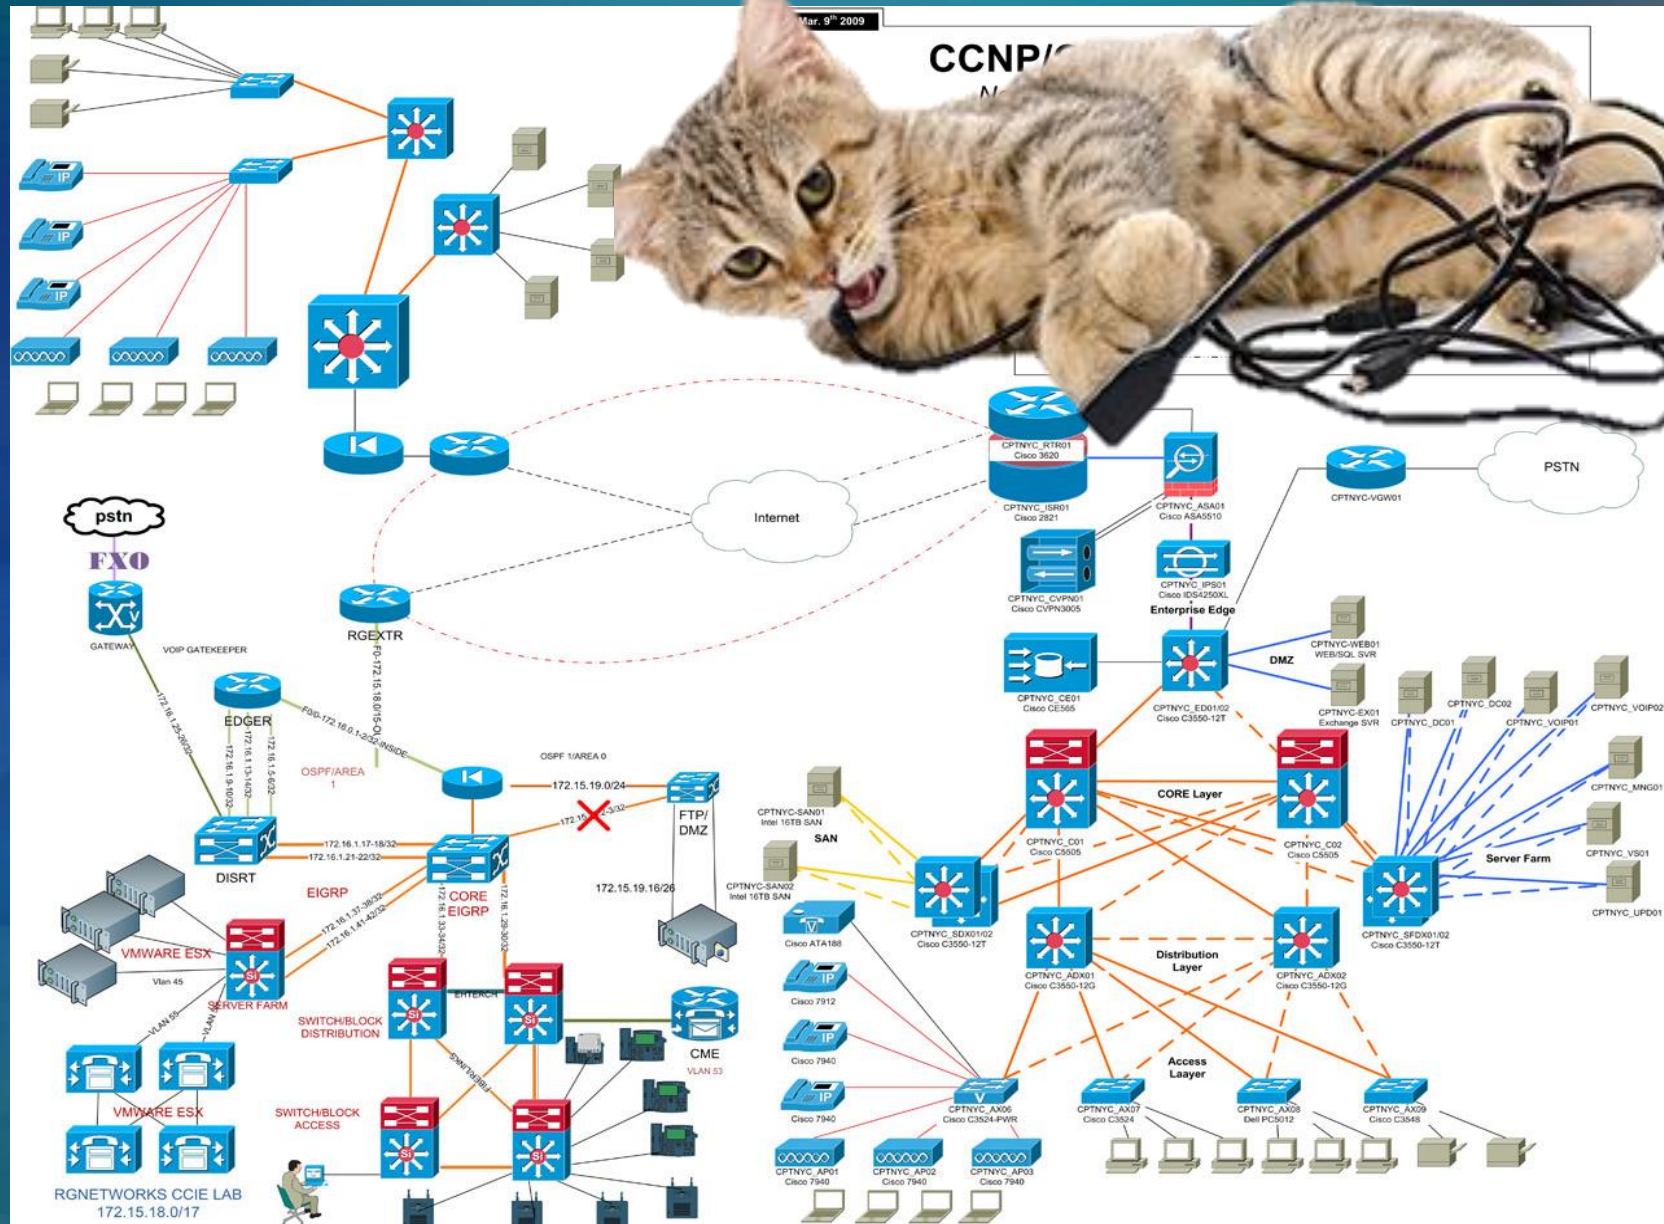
Mar. 9th 2009

CCNP/C

N

Internet

PSTN

CPTNYC_RTR01
Cisco 3620

CPTNYC_ISR01
Cisco 2821

CPTNYC_ASA01
Cisco ASA5510

CPTNYC-VGW01

CPTNYC_CVPN01
Cisco CVPN3005

CPTNYC_IPS01
Cisco IDS4250XL

Enterprise Edge

CPTNYC-WEB01
WEB/SQL SVR

DMZ

CPTNYC_CE01
Cisco CE565

CPTNYC_ED01/02
Cisco C3550-12T

CPTNYC-EX01
Exchange SVR

CPTNYC_DC02

CPTNYC_DC01

CPTNYC_VOIP01

CPTNYC_VOIP02

CPTNYC_MNG01

CORE Layer

CPTNYC-SAN01
Intel 16TB SAN

SAN

CPTNYC_C01
Cisco C5505

CPTNYC_C02
Cisco C5505

Server Farm

CPTNYC_VS01

CPTNYC-SAN02
Intel 16TB SAN

CPTNYC_UPD01

CPTNYC_SDX01/02
Cisco C3550-12T

CPTNYC_SFDX01/02
Cisco C3550-12T

Cisco ATA188

Distribution Layer

CPTNYC_ADX01
Cisco C3550-12G

CPTNYC_ADX02
Cisco C3550-12G

Cisco 7912

Cisco 7940

Access Laayer

Cisco 7940

CPTNYC_AX06
Cisco C3524-PWR

CPTNYC_AX07
Cisco C3524

CPTNYC_AX08
Dell PC5012

CPTNYC_AX09
Cisco C3548

CPTNYC_AP01
Cisco 7940

CPTNYC_AP02
Cisco 7940

CPTNYC_AP03
Cisco 7940

pstn

FXO

GATEWAY

VOIP GATEKEEPER

RGEXTR

F0-172.15.18.0/15-O

EDGER

F0/0-172.16.0.1-2/32 INSIDE

172.16.1.25-26/32

172.16.1.9-10/32

172.16.1.13-14/32

172.16.1.5-6/32

OSPF/AREA 1

OSPF 1/AREA 0

172.15.19.0/24

172.15.2-3/32

FTP/ DMZ

172.16.1.17-18/32

172.16.1.21-22/32

DISRT

EIGRP

CORE EIGRP

172.16.1.33-34/32

172.16.1.29-30/32

172.15.19.16/26

VMWARE ESX

Vlan 45

172.16.1.37-38/32

172.16.1.41-42/32

SERVER FARM

VLAN 55

VLAN

SWITCH/BLOCK DISTRIBUTION

ETHERCH

FIBERLINKS

CME

VLAN 53

VMWARE ESX

SWITCH/BLOCK ACCESS

RGNETWORKS CCIE LAB
172.15.18.0/17